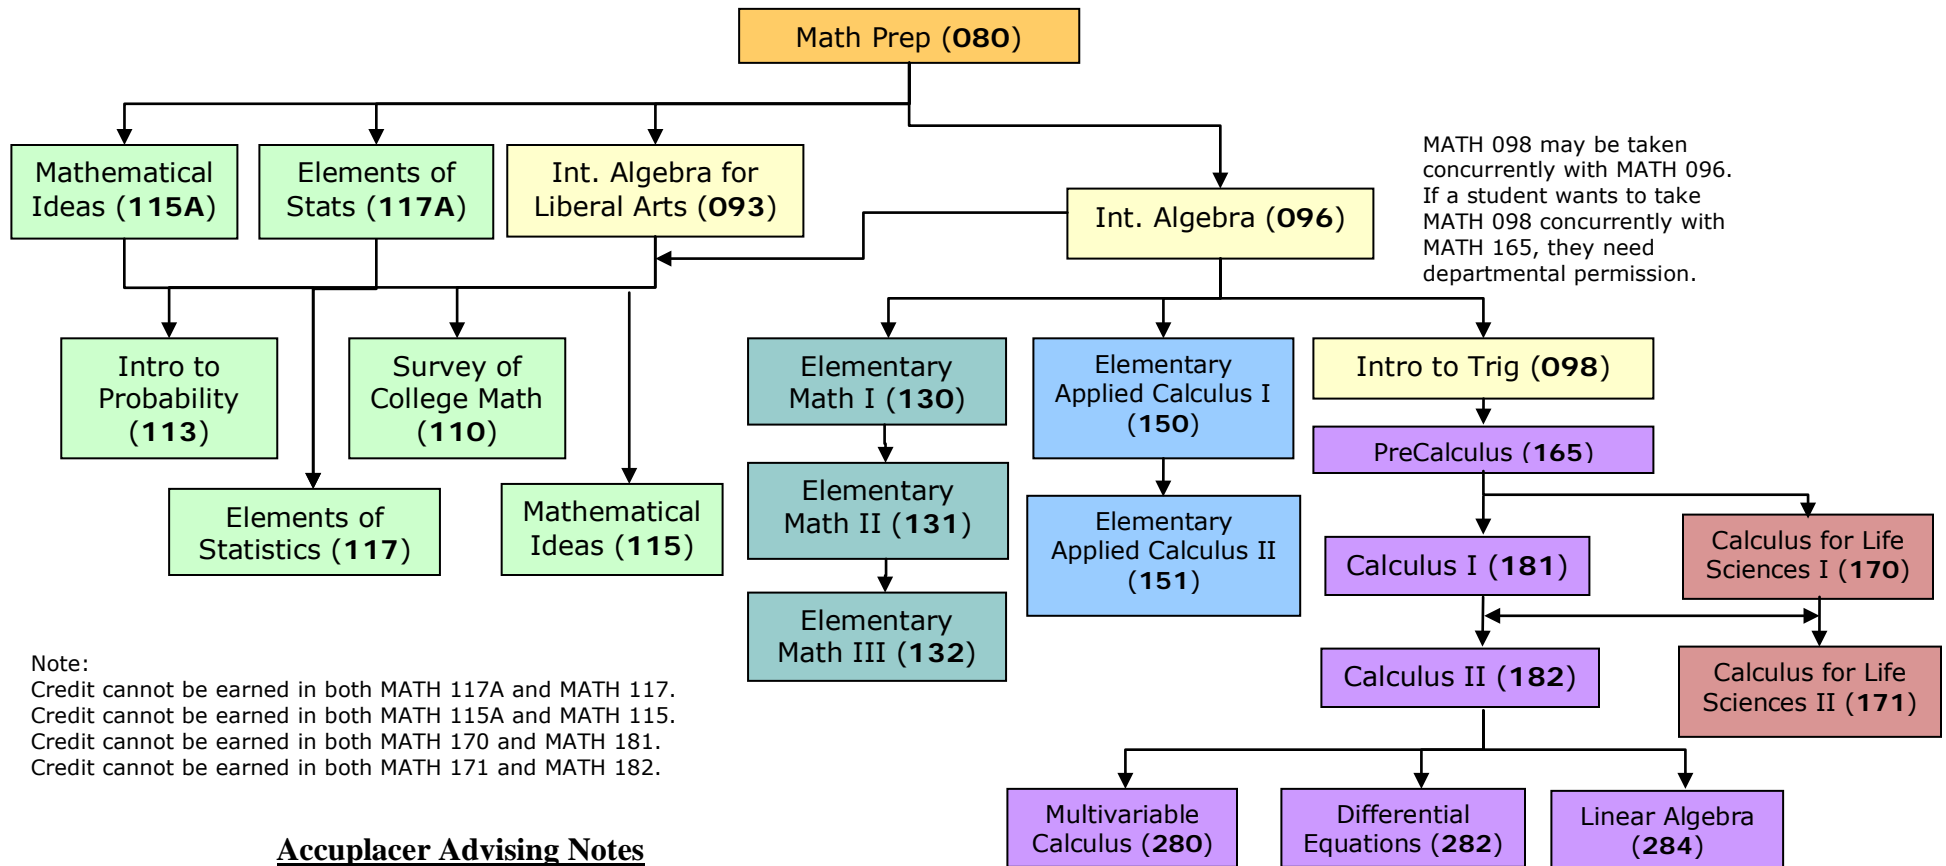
Math Prep (**080**)

Mathematical Ideas (**115A**)

Elements of Stats (**117A**)

Int. Algebra for Liberal Arts (**093**)

Int. Algebra (**096**)

MATH 098 may be taken concurrently with MATH 096. If a student wants to take MATH 098 concurrently with MATH 165, they need departmental permission.

Intro to Probability (**113**)

Survey of College Math (**110**)

Elementary Math I (**130**)

Elementary Applied Calculus I (**150**)

Intro to Trig (**098**)

PreCalculus (**165**)

Elements of Statistics (**117**)

Mathematical Ideas (**115**)

Elementary Math II (**131**)

Elementary Applied Calculus II (**151**)

Calculus I (**181**)

Calculus for Life Sciences I (**170**)

Elementary Math III (**132**)

Calculus II (**182**)

Calculus for Life Sciences II (**171**)

Note:
Credit cannot be earned in both MATH 117A and MATH 117.
Credit cannot be earned in both MATH 115A and MATH 115.
Credit cannot be earned in both MATH 170 and MATH 181.
Credit cannot be earned in both MATH 171 and MATH 182.

Multivariable Calculus (**280**)

Differential Equations (**282**)

Linear Algebra (**284**)

Accuplacer Advising Notes